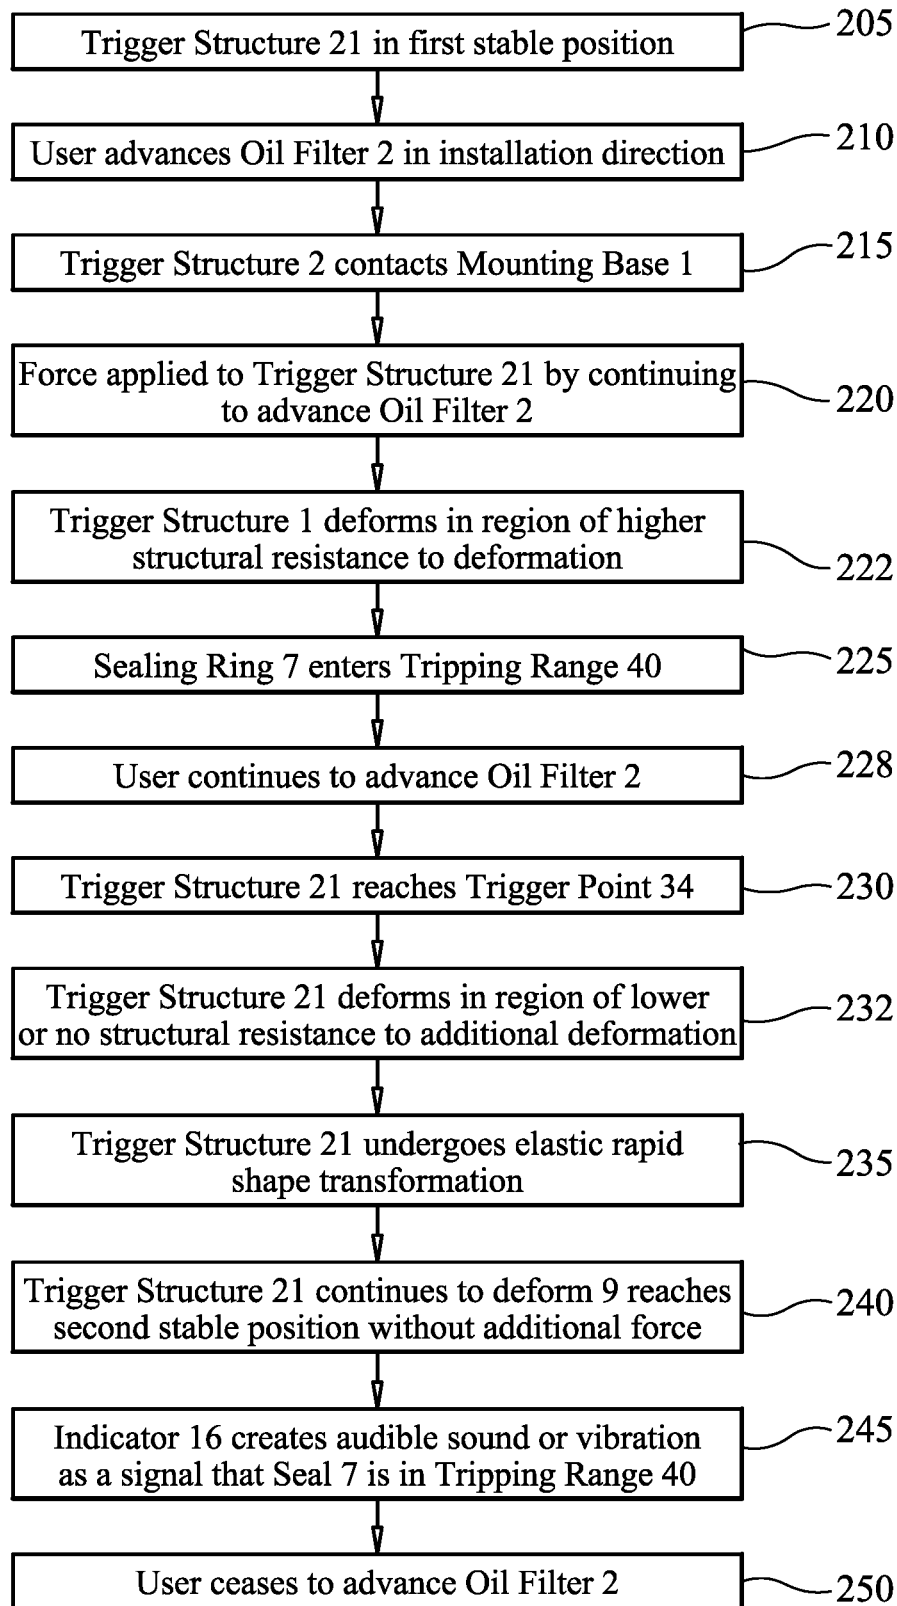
Trigger Structure 21 in first stable position
205

User advances Oil Filter 2 in installation direction
210

Trigger Structure 2 contacts Mounting Base 1
215

Force applied to Trigger Structure 21 by continuing to advance Oil Filter 2
220

Trigger Structure 1 deforms in region of higher structural resistance to deformation
222

Sealing Ring 7 enters Tripping Range 40
225

User continues to advance Oil Filter 2
228

Trigger Structure 21 reaches Trigger Point 34
230

Trigger Structure 21 deforms in region of lower or no structural resistance to additional deformation
232

Trigger Structure 21 undergoes elastic rapid shape transformation
235

Trigger Structure 21 continues to deform 9 reaches second stable position without additional force
240

Indicator 16 creates audible sound or vibration as a signal that Seal 7 is in Tripping Range 40
245

User ceases to advance Oil Filter 2
250